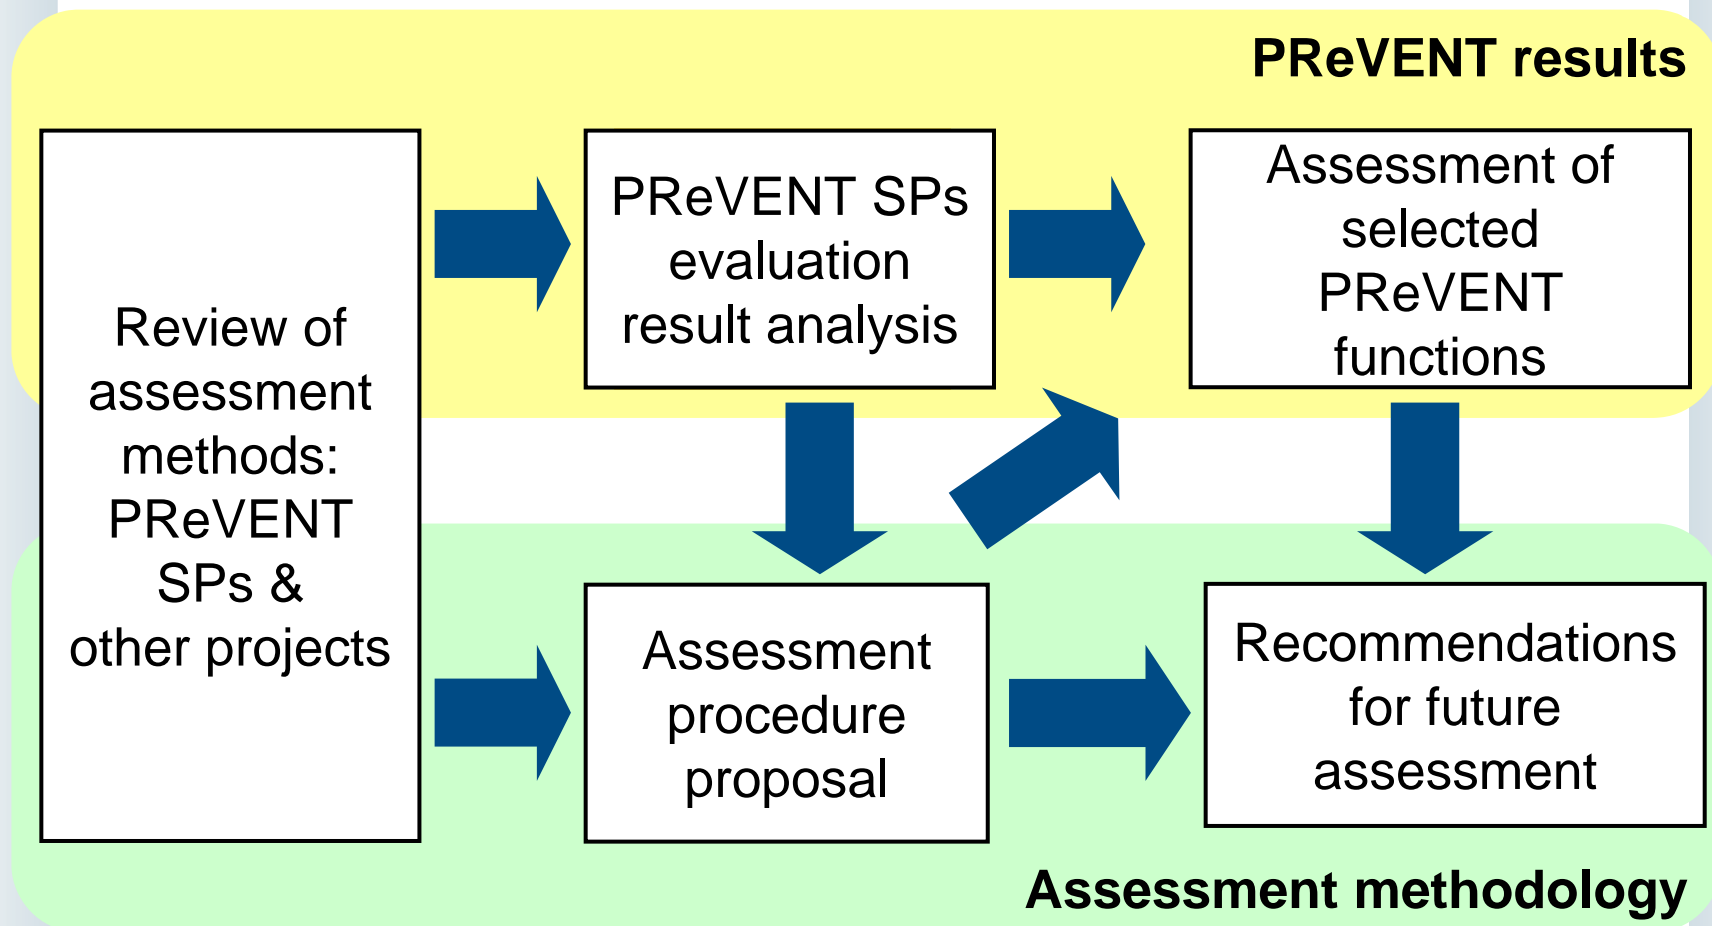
PReVENT results

Review of assessment methods: PReVENT SPs & other projects

PReVENT SPs evaluation result analysis

Assessment of selected PReVENT functions

Assessment procedure proposal

Recommendations for future assessment

Assessment methodology